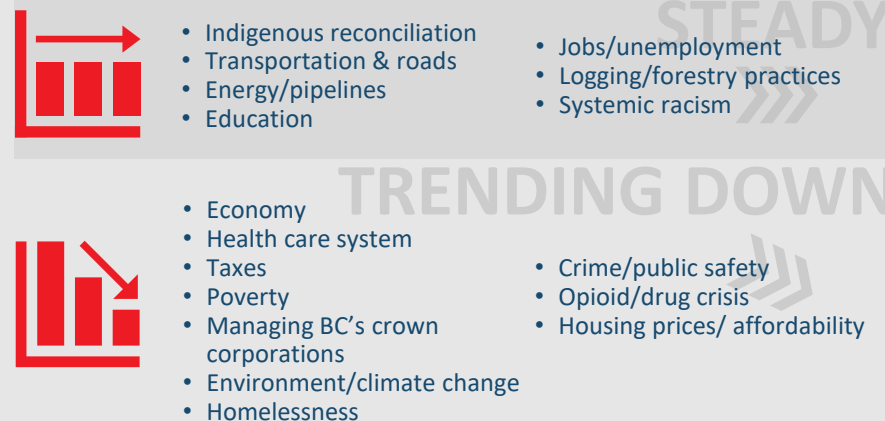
STEADY

• Indigenous reconciliation
• Transportation & roads
• Energy/pipelines
• Education

• Jobs/unemployment
• Logging/forestry practices
• Systemic racism

TRENDING DOWN

• Economy
• Health care system
• Taxes
• Poverty
• Managing BC's crown corporations
• Environment/climate change
• Homelessness

• Crime/public safety
• Opioid/drug crisis
• Housing prices/ affordability